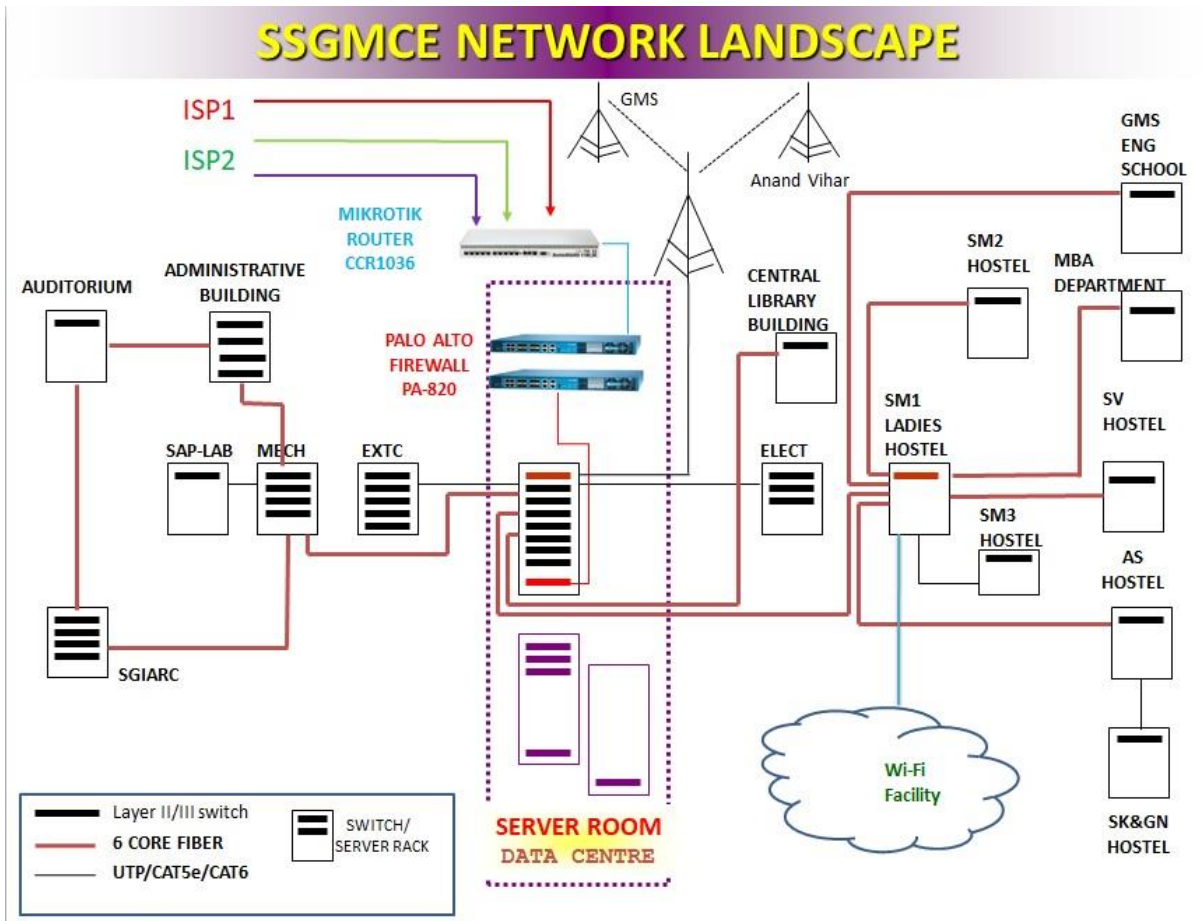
SSGMCE NETWORK LANDSCAPE

ISP1

ISP2

GMS

Anand Vihar

GMS ENG SCHOOL

MIKROTIK ROUTER CCR1036

SM2 HOSTEL

MBA DEPARTMENT

AUDITORIUM

ADMINISTRATIVE BUILDING

CENTRAL LIBRARY BUILDING

PALO ALTO FIREWALL PA-820

SM1 LADIES HOSTEL

SV HOSTEL

SAP-LAB

MECH

EXTC

ELECT

SM3 HOSTEL

AS HOSTEL

SGIARC

Wi-Fi Facility

Layer II/III switch

6 CORE FIBER

UTP/CAT5e/CAT6

SWITCH/ SERVER RACK

SERVER ROOM

DATA CENTRE

SK&GN HOSTEL